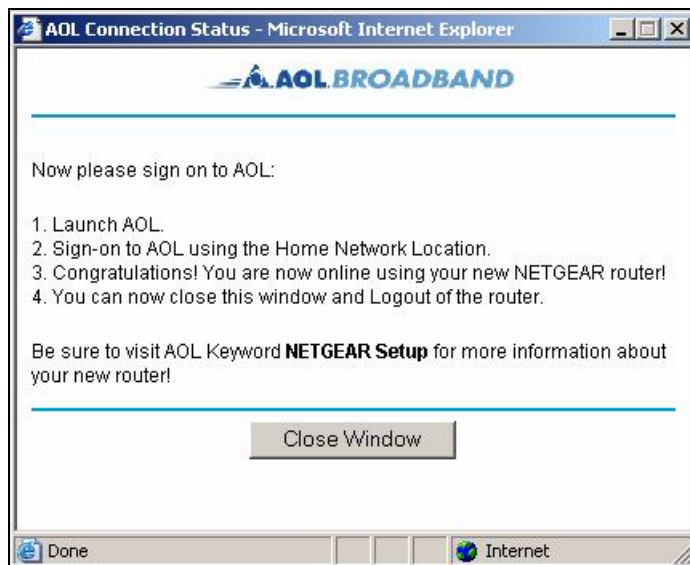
AOL Connection Status - Microsoft Internet Explorer

AOL BROADBAND

Now please sign on to AOL:

1. Launch AOL.
2. Sign-on to AOL using the Home Network Location.
3. Congratulations! You are now online using your new NETGEAR router!
4. You can now close this window and Logout of the router.

Be sure to visit AOL Keyword **NETGEAR Setup** for more information about your new router!

Close Window

Done

Internet